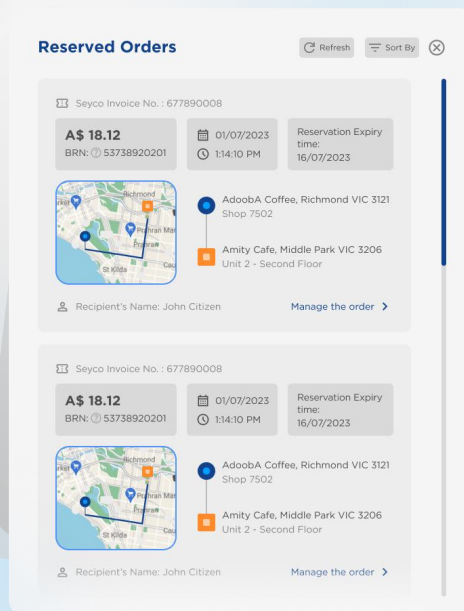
Reserved Orders

Refresh

Sort By

Seyco Invoice No. : 677890008

A$ 18.12

BRN: 53738920201

01/07/2023

1:14:10 PM

Reservation Expiry time: 16/07/2023

Richmond

Prahran Mar

Prahran

St Kilda

Cau

AdoobA Coffee, Richmond VIC 3121

Shop 7502

Amity Cafe, Middle Park VIC 3206

Unit 2 - Second Floor

Recipient's Name: John Citizen

Manage the order

Seyco Invoice No. : 677890008

A$ 18.12

BRN: 53738920201

01/07/2023

1:14:10 PM

Reservation Expiry time: 16/07/2023

Prahran Mar

Prahran

St Kilda

Cau

AdoobA Coffee, Richmond VIC 3121

Shop 7502

Amity Cafe, Middle Park VIC 3206

Unit 2 - Second Floor

Recipient's Name: John Citizen

Manage the order